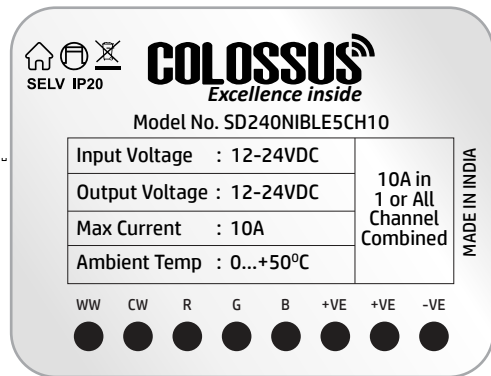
SELV IP20

COLOSSUS
Excellence inside

Model No. SD240NIBLE5CH10

| Input Voltage : 12-24VDC | 10A in 1 or All Channel Combined |
|---|---|
| Output Voltage : 12-24VDC | |
| Max Current : 10A | |
| Ambient Temp : 0...+50$^0$C | |

MADE IN INDIA

WW CW R G B +VE +VE -VE